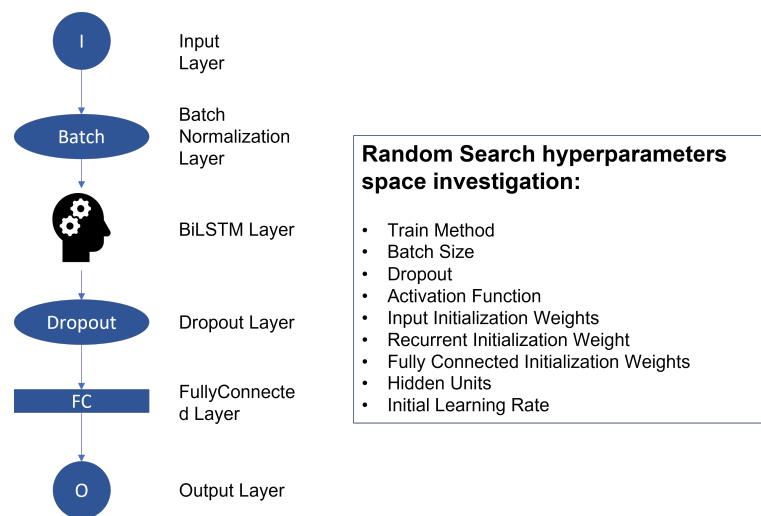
I

Input Layer

Batch

Batch Normalization Layer

BiLSTM Layer

Dropout

Dropout Layer

FC

FullyConnected Layer

O

Output Layer

**Random Search hyperparameters space investigation:**

- Train Method
- Batch Size
- Dropout
- Activation Function
- Input Initialization Weights
- Recurrent Initialization Weight
- Fully Connected Initialization Weights
- Hidden Units
- Initial Learning Rate